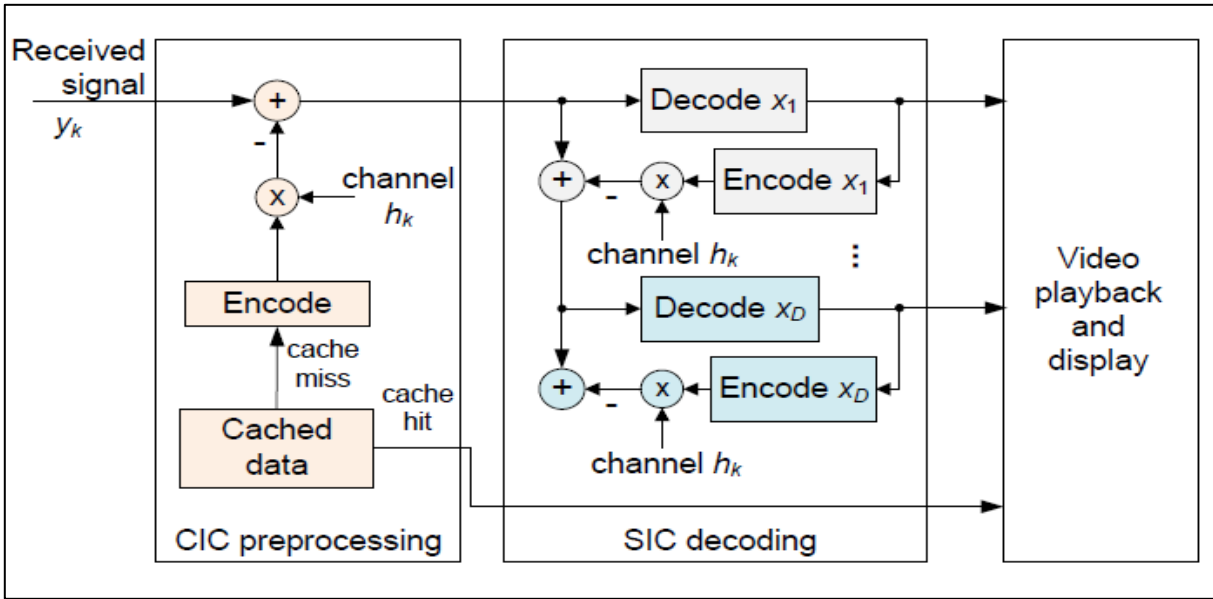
Received signal $y_k$

+

-

x

channel $h_k$

Encode

cache miss

cache hit

Cached data

CIC preprocessing

Decode $x_1$

+

-

x

Encode $x_1$

channel $h_k$

⋮

Decode $x_D$

+

-

x

Encode $x_D$

channel $h_k$

SIC decoding

Video playback and display